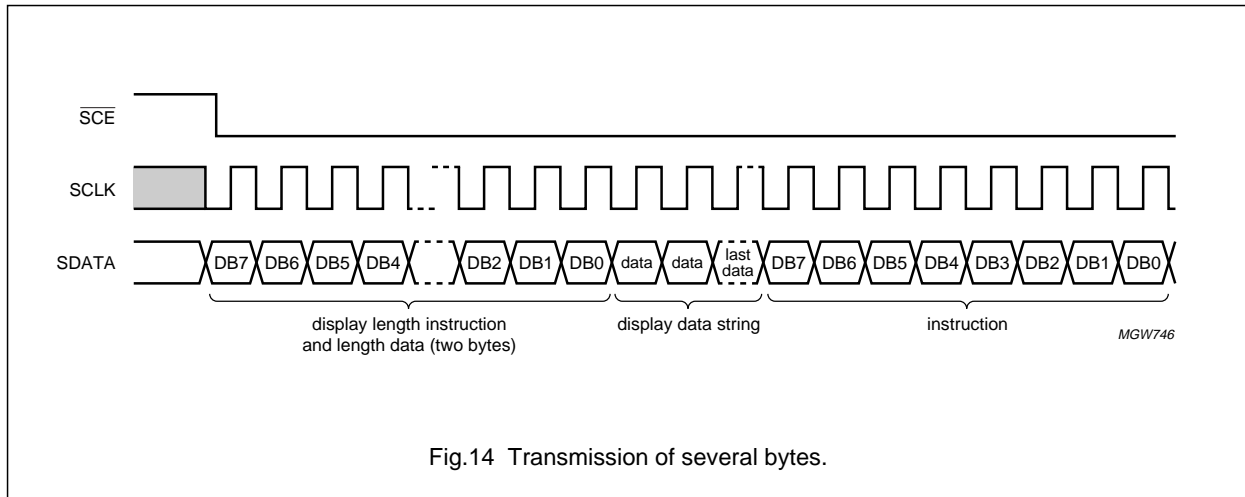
$\overline{SCE}$

SCLK

SDATA

DB7 DB6 DB5 DB4 DB2 DB1 DB0 data data last data DB7 DB6 DB5 DB4 DB3 DB2 DB1 DB0

display length instruction and length data (two bytes)

display data string

instruction

MGW746

Fig.14 Transmission of several bytes.